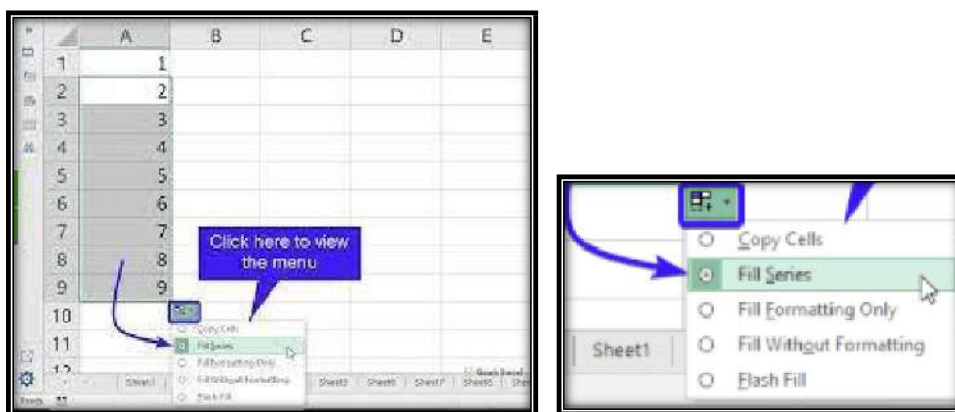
| | A | B | C | D | E |
|---|---|---|---|---|---|
| 1 | 1 | | | | |
| 2 | 2 | | | | |
| 3 | 3 | | | | |
| 4 | 4 | | | | |
| 5 | 5 | | | | |
| 6 | 6 | | | | |
| 7 | 7 | | | | |
| 8 | 8 | | | | |
| 9 | 9 | | | | |
| 10 | | | | | |
| 11 | | | | | |

Click here to view the menu

Copy Cells
Fill Series
Fill Formatting Only
Fill Without Formatting
Flash Fill

Sheet1 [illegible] Sheet3 Sheet6 Sheet7 Sheet8 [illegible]

Copy Cells
Fill Series
Fill Formatting Only
Fill Without Formatting
Flash Fill

Sheet1